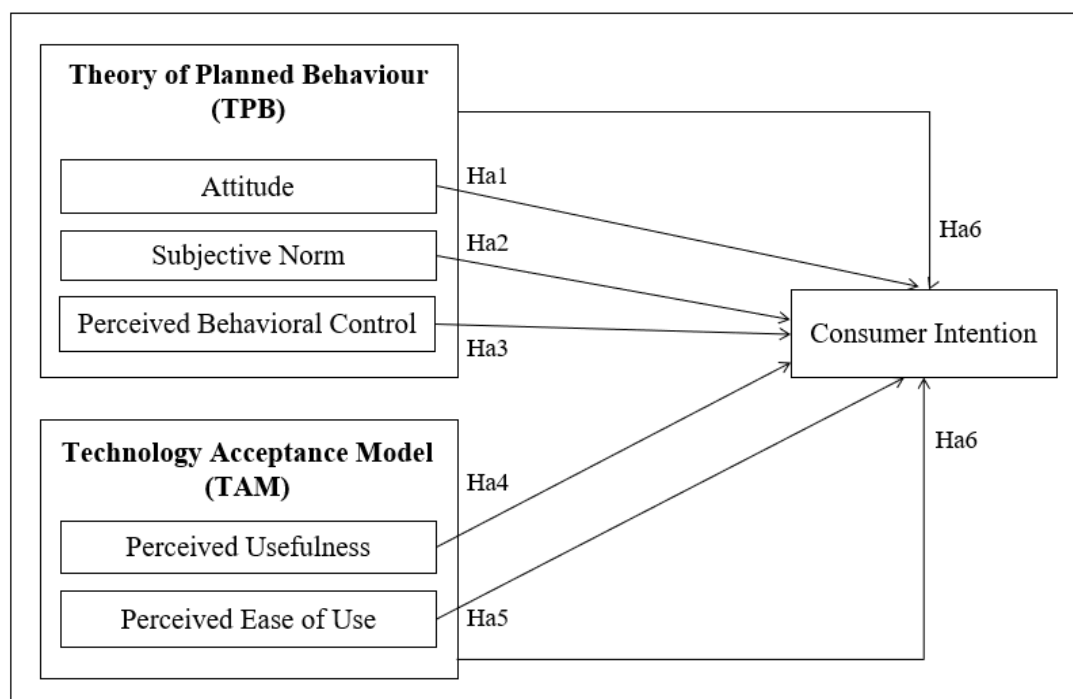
Theory of Planned Behaviour (TPB)

Attitude

Subjective Norm

Perceived Behavioral Control

Ha1

Ha2

Ha3

Ha6

Consumer Intention

Technology Acceptance Model (TAM)

Perceived Usefulness

Perceived Ease of Use

Ha4

Ha5

Ha6